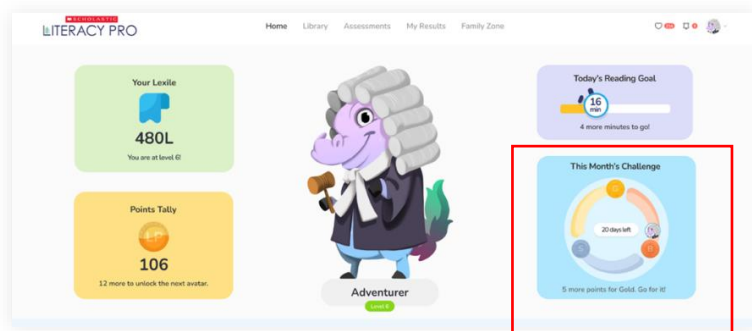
SCHOLASTIC
LITERACY PRO

Home Library Assessments My Results Family Zone

Your Lexile
480L
You are at level 6!

Points Tally
106
12 more to unlock the next avatar.

Adventurer
Level 6

Today's Reading Goal
16 min
4 more minutes to go!

This Month's Challenge
20 days left
5 more points for Gold. Go for it!